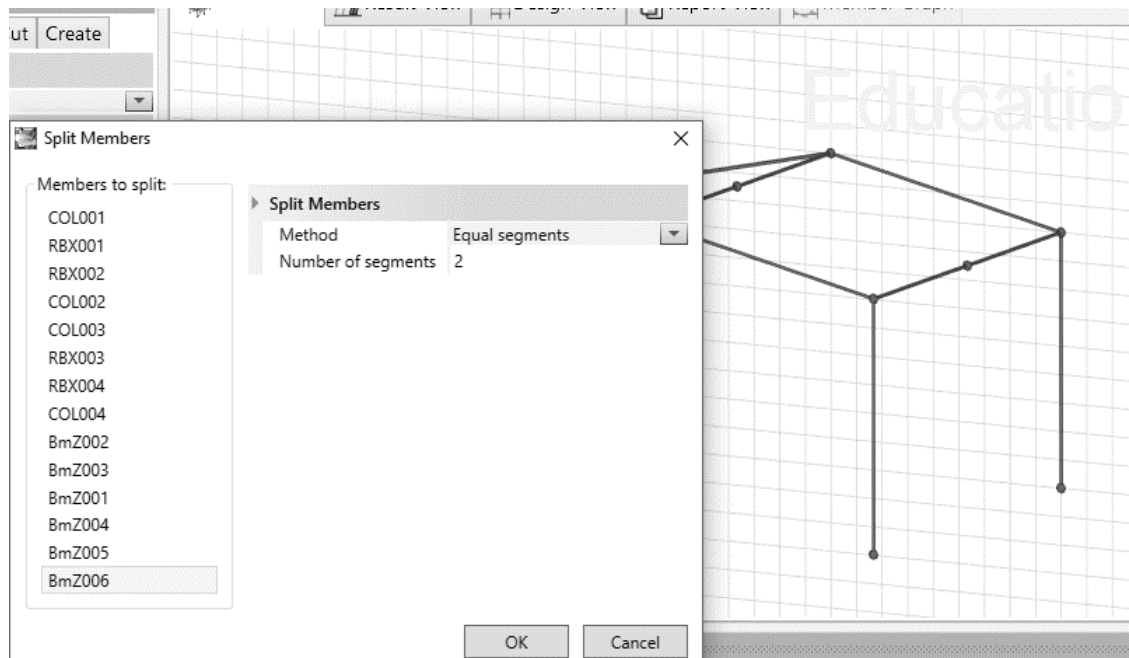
ut | Create

Educatio

Split Members

Members to split:
COL001
RBX001
RBX002
COL002
COL003
RBX003
RBX004
COL004
BmZ002
BmZ003
BmZ001
BmZ004
BmZ005
BmZ006

Split Members

| Method | Equal segments |
|---|---|
| Number of segments | 2 |

OK
Cancel